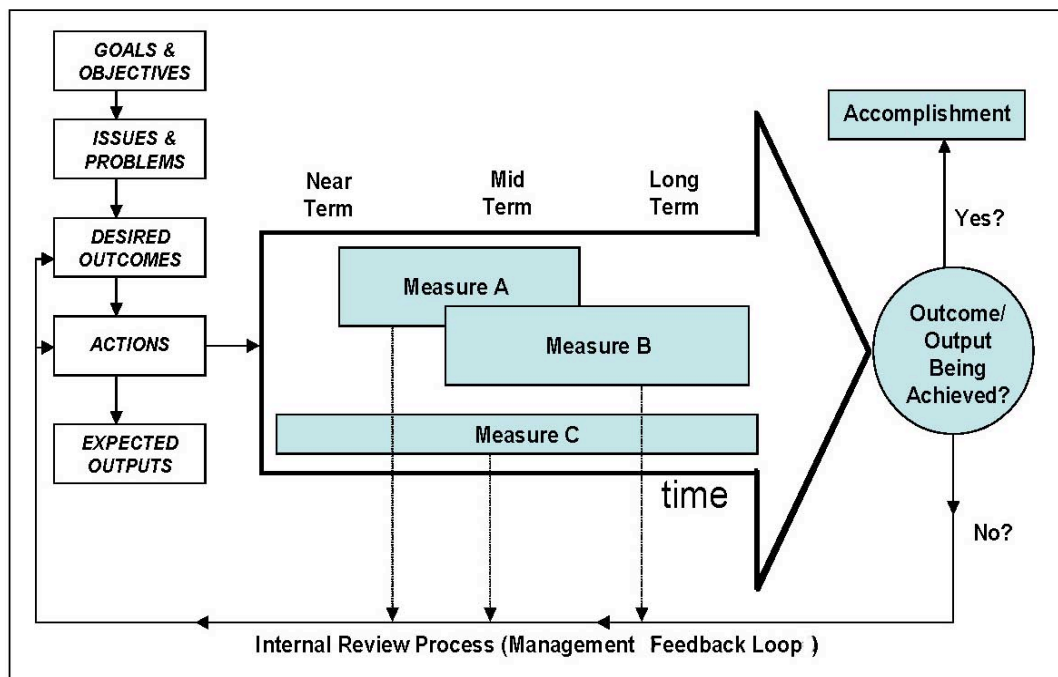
GOALS & OBJECTIVES

ISSUES & PROBLEMS

DESIRED OUTCOMES

ACTIONS

EXPECTED OUTPUTS

Near Term

Mid Term

Long Term

Measure A

Measure B

Measure C

time

Accomplishment

Yes?

Outcome/ Output Being Achieved?

No?

Internal Review Process (Management Feedback Loop )